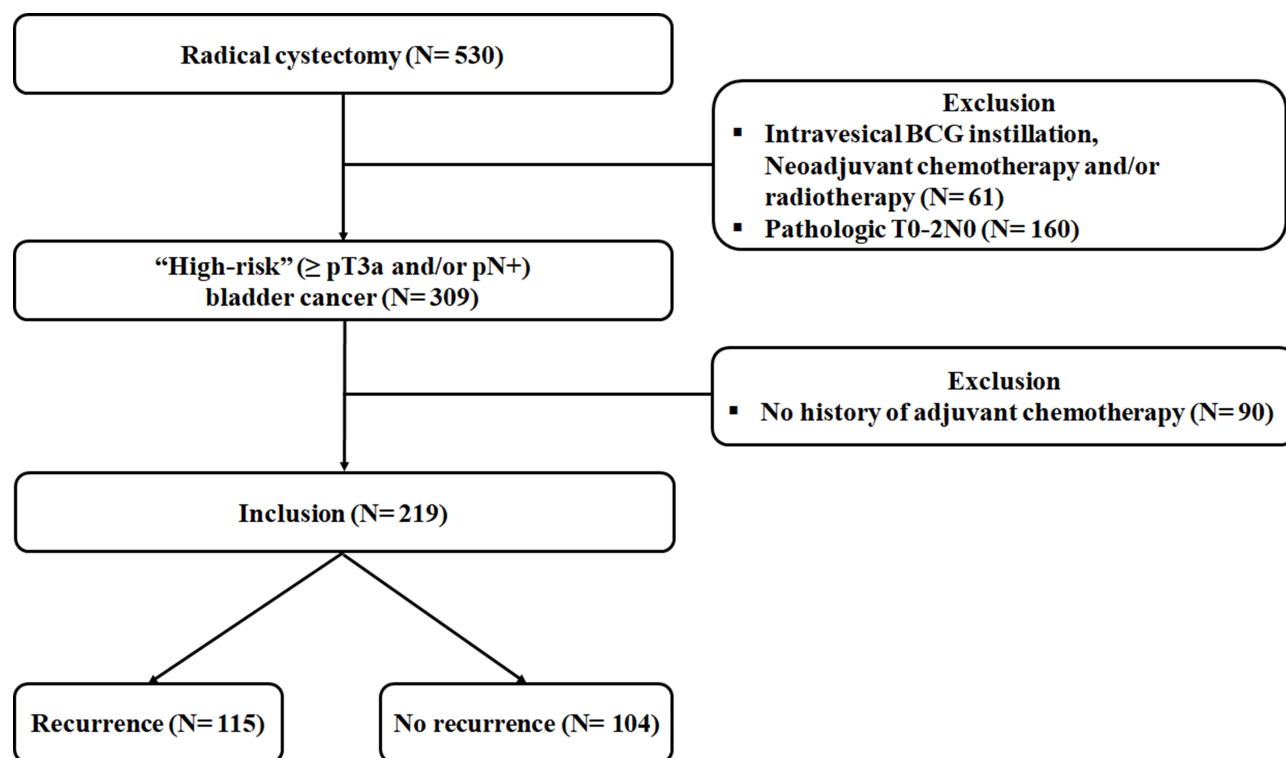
Radical cystectomy (N= 530)

Exclusion
▪ Intravesical BCG instillation, Neoadjuvant chemotherapy and/or radiotherapy (N= 61)
▪ Pathologic T0-2N0 (N= 160)

"High-risk" (≥ pT3a and/or pN+) bladder cancer (N= 309)

Exclusion
▪ No history of adjuvant chemotherapy (N= 90)

Inclusion (N= 219)

Recurrence (N= 115)

No recurrence (N= 104)